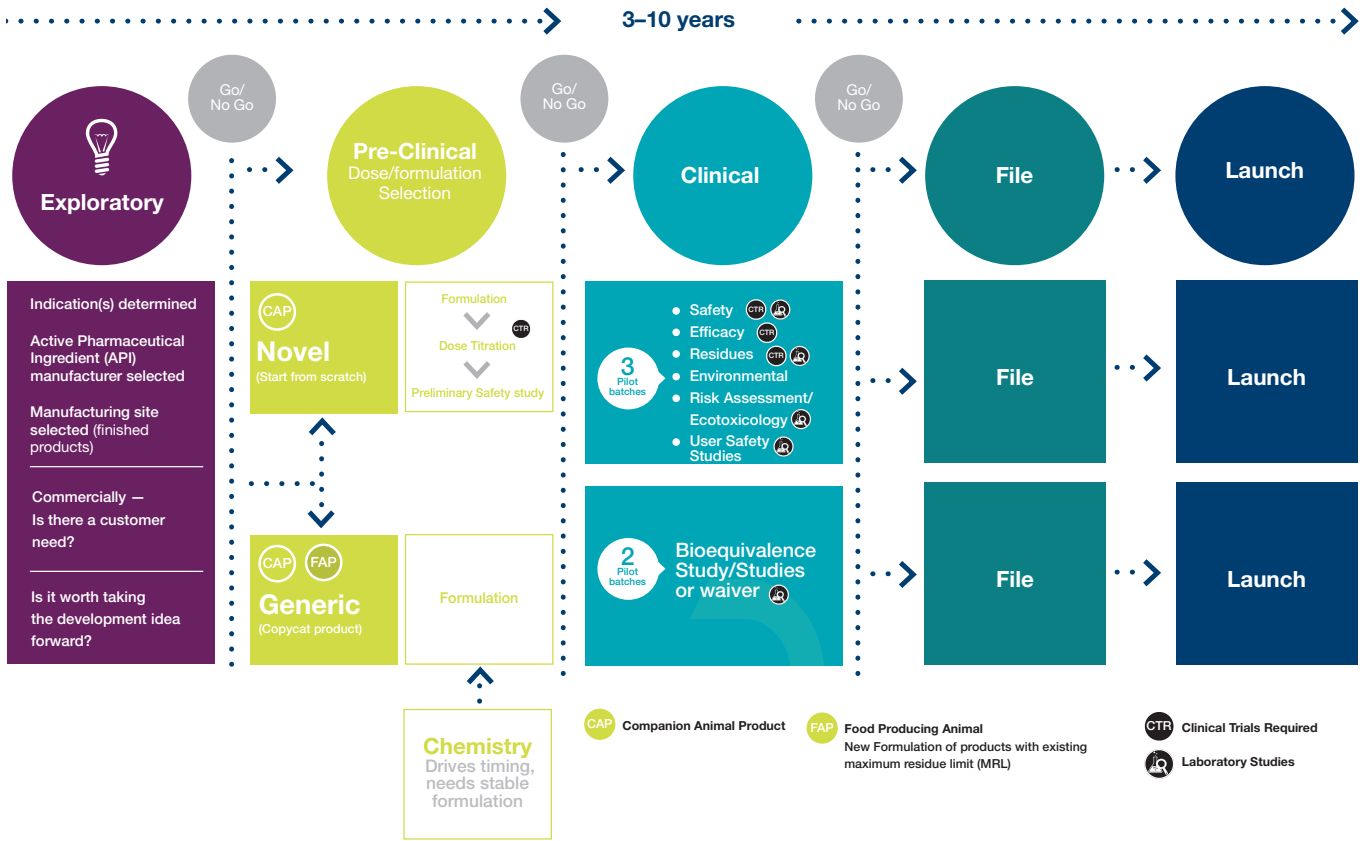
3–10 years

Exploratory

Go/
No Go

Pre-Clinical
Dose/formulation Selection

Go/
No Go

Clinical

Go/
No Go

File

Launch

Indication(s) determined

Active Pharmaceutical Ingredient (API) manufacturer selected

Manufacturing site selected (finished products)

Commercially — Is there a customer need?

Is it worth taking the development idea forward?

CAP
Novel
(Start from scratch)

Formulation
CTR
Dose Titration
Preliminary Safety study

3 Pilot batches

Safety CTR
Efficacy CTR
Residues CTR
Environmental
Risk Assessment/ Ecotoxicology
User Safety Studies

File

Launch

CAP FAP
Generic
(Copycat product)

Formulation

2 Pilot batches

Bioequivalence Study/Studies or waiver

File

Launch

Chemistry
Drives timing, needs stable formulation

CAP Companion Animal Product

FAP Food Producing Animal
New Formulation of products with existing maximum residue limit (MRL)

CTR Clinical Trials Required

Laboratory Studies